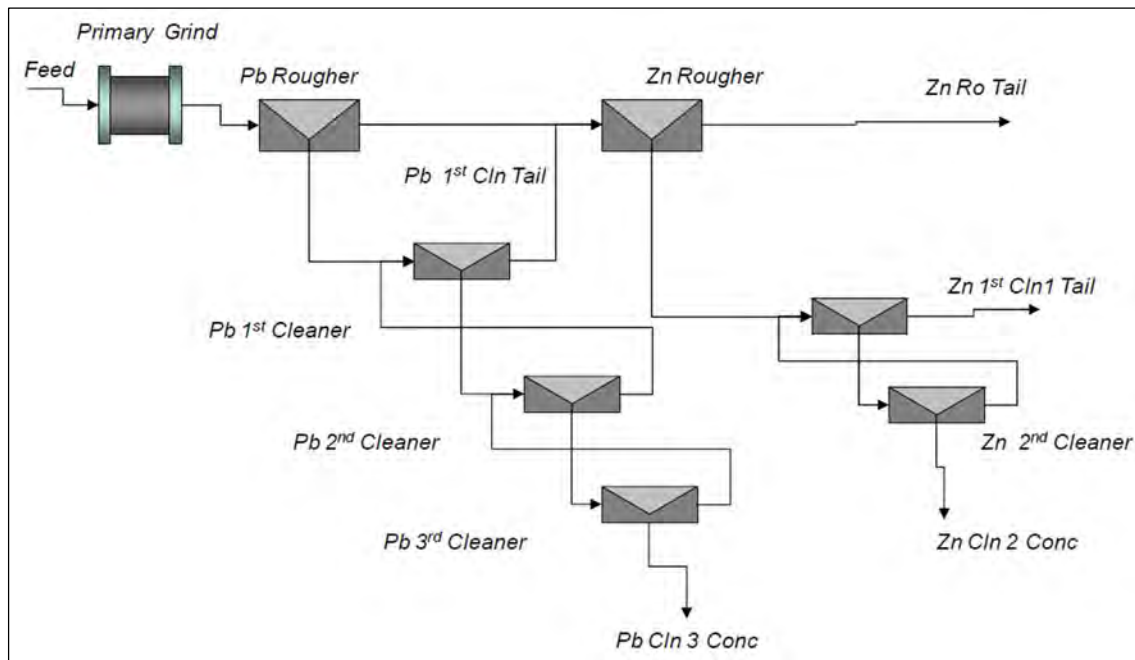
Primary Grind

Feed

Pb Rougher

Zn Rougher

Zn Ro Tail

Pb $1^{st}$ Cln Tail

Zn $1^{st}$ Cln1 Tail

Pb $1^{st}$ Cleaner

Pb $2^{nd}$ Cleaner

Zn $2^{nd}$ Cleaner

Pb $3^{rd}$ Cleaner

Zn Cln 2 Conc

Pb Cln 3 Conc